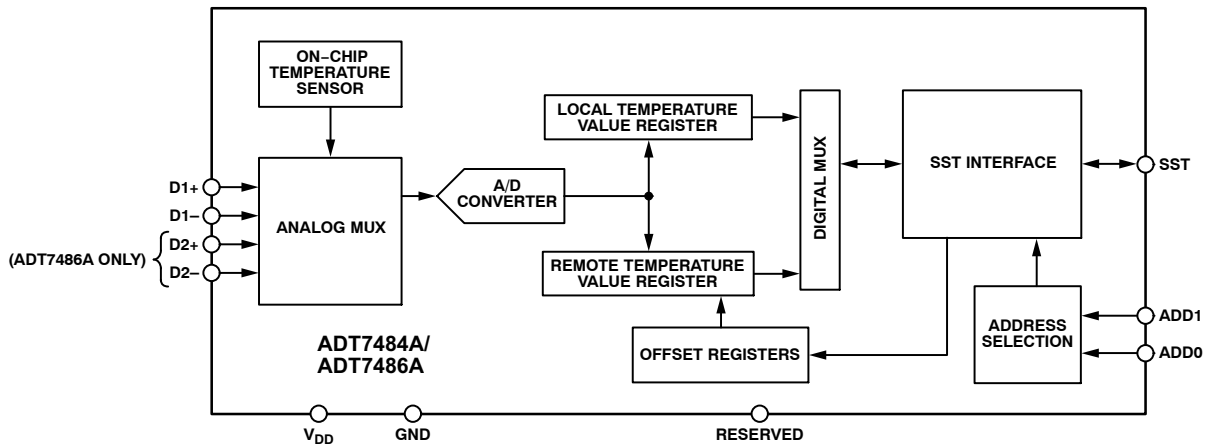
ON–CHIP TEMPERATURE SENSOR

LOCAL TEMPERATURE VALUE REGISTER

DIGITAL MUX

SST INTERFACE

SST

D1+

D1–

(ADT7486A ONLY)

D2+

D2–

ANALOG MUX

A/D CONVERTER

REMOTE TEMPERATURE VALUE REGISTER

ADDRESS SELECTION

ADD1

ADD0

ADT7484A/ ADT7486A

OFFSET REGISTERS

$V_{DD}$

GND

RESERVED